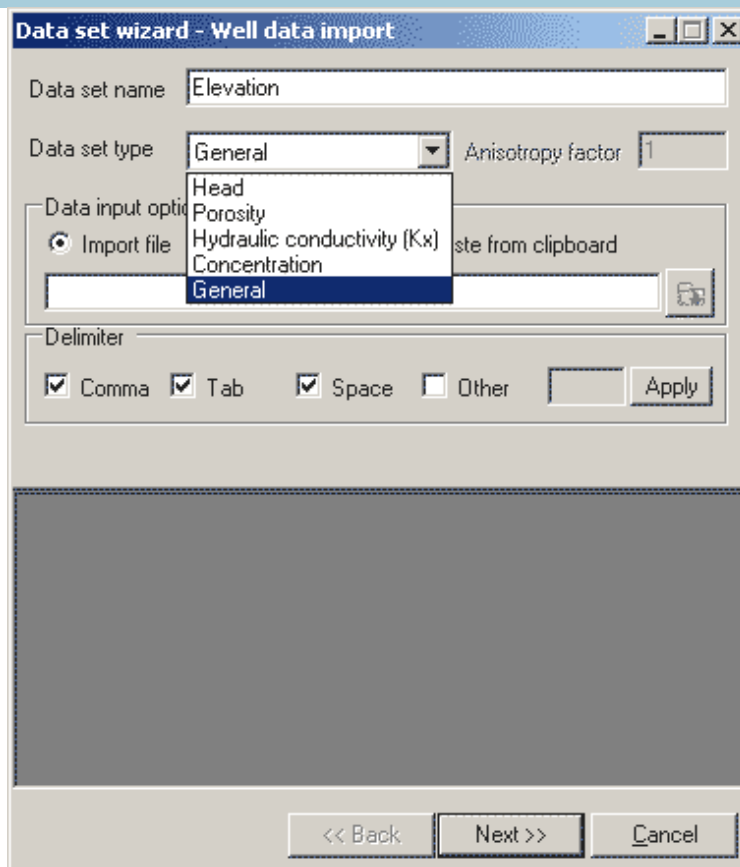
Data set wizard - Well data import

Data set name Elevation

Data set type General

Anisotropy factor 1

Head
Porosity
Hydraulic conductivity (Kx)
Concentration
General

Data input optic

Import file

ste from clipboard

Delimiter

Comma Tab Space Other Apply

<< Back Next >> Cancel